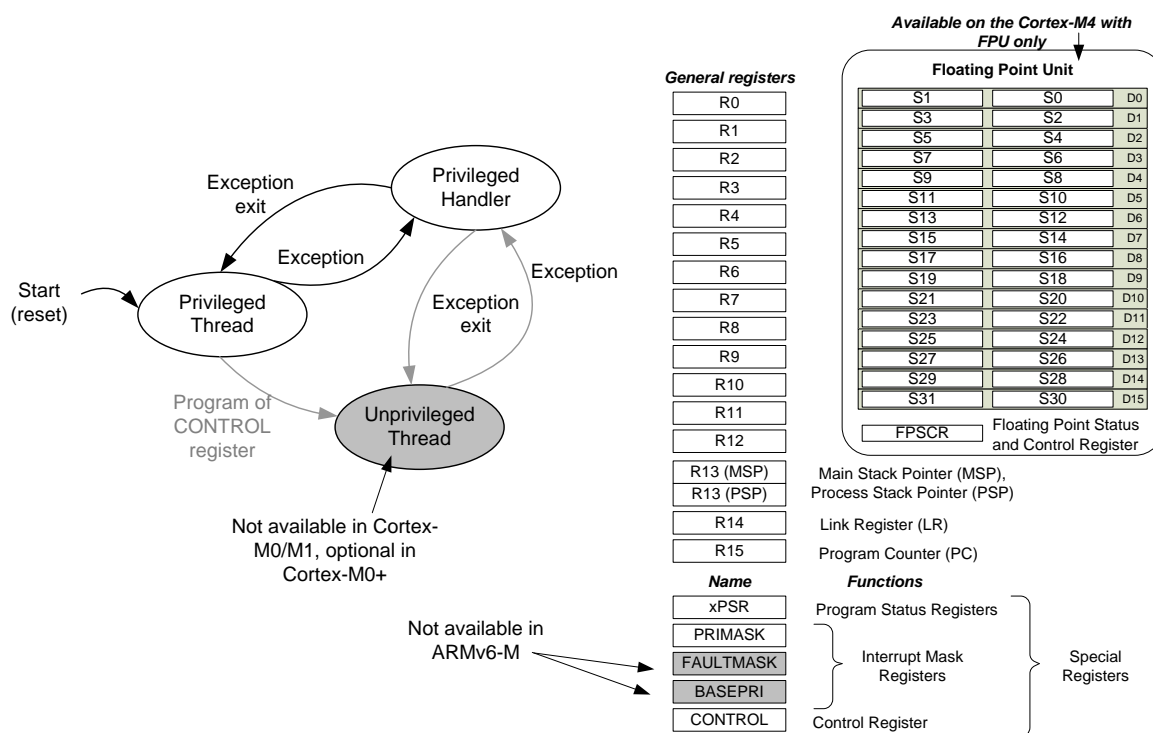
Exception exit

Privileged Handler

Exception

Exception

Start (reset)

Privileged Thread

Exception exit

Program of CONTROL register

Unprivileged Thread

Not available in Cortex-M0/M1, optional in Cortex-M0+

Not available in ARMv6-M

General registers

R0
R1
R2
R3
R4
R5
R6
R7
R8
R9
R10
R11
R12
R13 (MSP)
R13 (PSP)
R14
R15

Main Stack Pointer (MSP), Process Stack Pointer (PSP)

Link Register (LR)

Program Counter (PC)

Name

Functions

xPSR

PRIMASK

FAULTMASK

BASEPRI

CONTROL

Program Status Registers

Interrupt Mask Registers

Special Registers

Control Register

Available on the Cortex-M4 with FPU only

Floating Point Unit

| | | |
|---|---|---|
| S1 | S0 | D0 |
| S3 | S2 | D1 |
| S5 | S4 | D2 |
| S7 | S6 | D3 |
| S9 | S8 | D4 |
| S11 | S10 | D5 |
| S13 | S12 | D6 |
| S15 | S14 | D7 |
| S17 | S16 | D8 |
| S19 | S18 | D9 |
| S21 | S20 | D10 |
| S23 | S22 | D11 |
| S25 | S24 | D12 |
| S27 | S26 | D13 |
| S29 | S28 | D14 |
| S31 | S30 | D15 |

FPSCR

Floating Point Status and Control Register